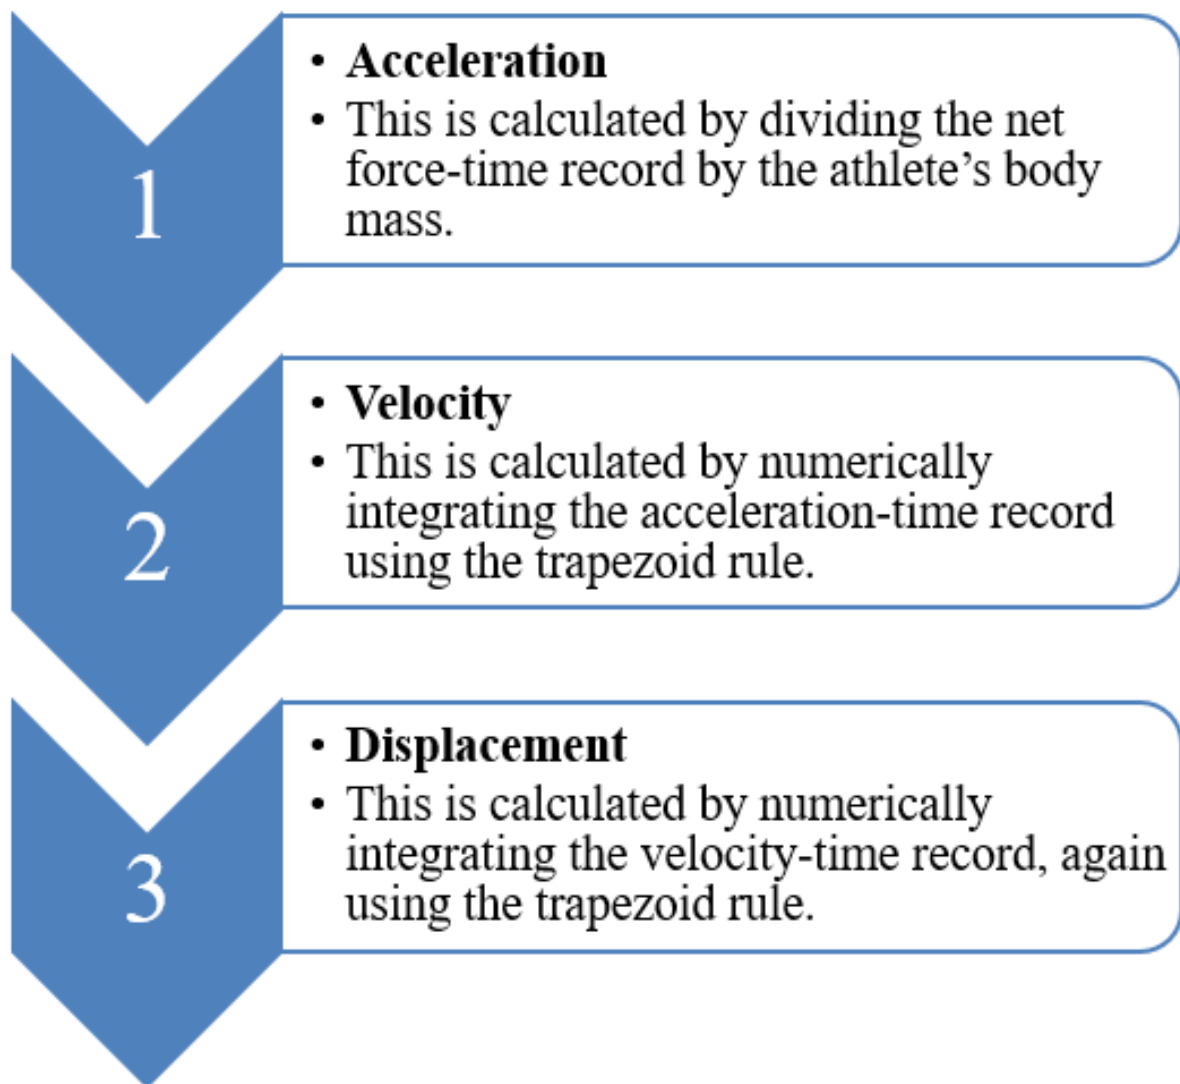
1

• **Acceleration**
• This is calculated by dividing the net force-time record by the athlete’s body mass.

2

• **Velocity**
• This is calculated by numerically integrating the acceleration-time record using the trapezoid rule.

3

• **Displacement**
• This is calculated by numerically integrating the velocity-time record, again using the trapezoid rule.